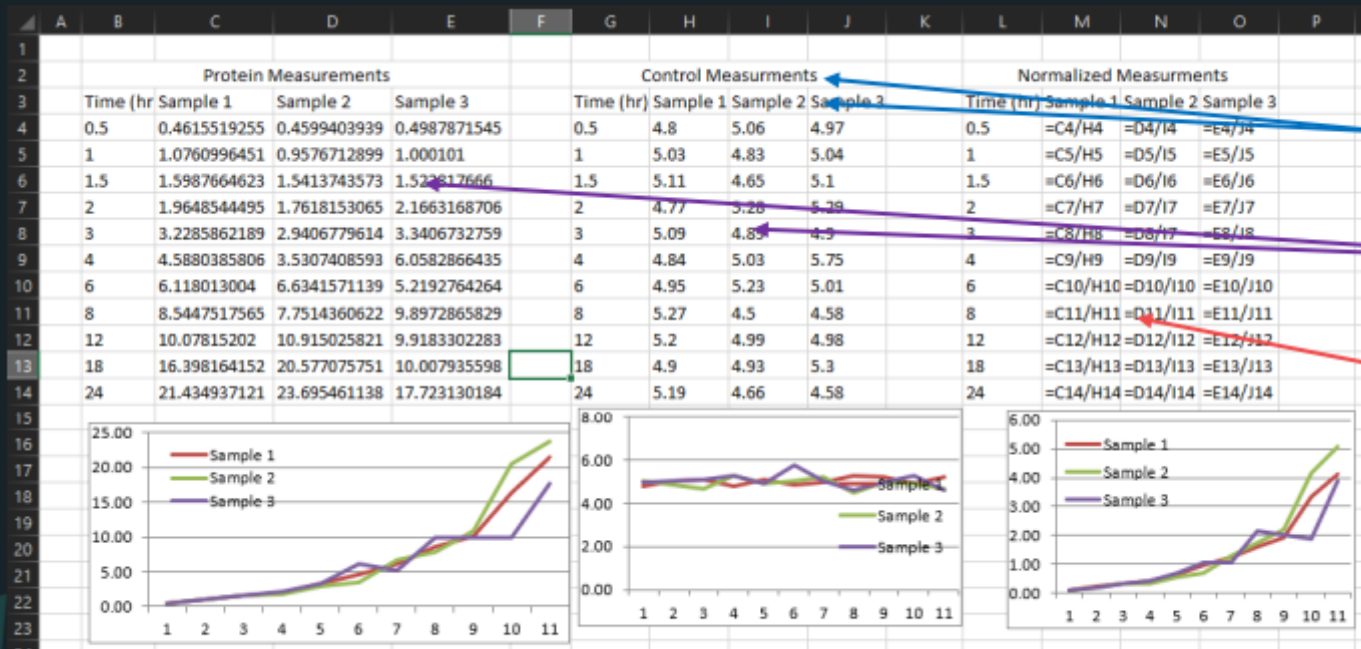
|  | A | B | C | D | E | F | G | H | I | J | K | L | M | N | O | P |
|---|---|---|---|---|---|---|---|---|---|---|---|---|---|---|---|---|
| 1 | | | | | | | | | | | | | | | | |
| 2 | | | Protein Measurements | | | | | Control Measurments | | | | | Normalized Measurments | | | |
| 3 | | Time (hr | Sample 1 | Sample 2 | Sample 3 | | Time (hr) | Sample 1 | Sample 2 | Sample 3 | | Time (hr) | Sample 1 | Sample 2 | Sample 3 | |
| 4 | | 0.5 | 0.4615519255 | 0.4599403939 | 0.4987871545 | | 0.5 | 4.8 | 5.06 | 4.97 | | 0.5 | =C4/H4 | =D4/I4 | =E4/J4 | |
| 5 | | 1 | 1.0760996451 | 0.9576712899 | 1.000101 | | 1 | 5.03 | 4.83 | 5.04 | | 1 | =C5/H5 | =D5/I5 | =E5/J5 | |
| 6 | | 1.5 | 1.5987664623 | 1.5413743573 | 1.522817666 | | 1.5 | 5.11 | 4.65 | 5.1 | | 1.5 | =C6/H6 | =D6/I6 | =E6/J6 | |
| 7 | | 2 | 1.9648544495 | 1.7618153065 | 2.1663168706 | | 2 | 4.77 | 5.28 | 5.29 | | 2 | =C7/H7 | =D7/I7 | =E7/J7 | |
| 8 | | 3 | 3.2285862189 | 2.9406779614 | 3.3406732759 | | 3 | 5.09 | 4.85 | 4.9 | | 3 | =C8/H8 | =D8/I8 | =E8/J8 | |
| 9 | | 4 | 4.5880385806 | 3.5307408593 | 6.0582866435 | | 4 | 4.84 | 5.03 | 5.75 | | 4 | =C9/H9 | =D9/I9 | =E9/J9 | |
| 10 | | 6 | 6.118013004 | 6.6341571139 | 5.2192764264 | | 6 | 4.95 | 5.23 | 5.01 | | 6 | =C10/H10 | =D10/I10 | =E10/J10 | |
| 11 | | 8 | 8.5447517565 | 7.7514360622 | 9.8972865829 | | 8 | 5.27 | 4.5 | 4.58 | | 8 | =C11/H11 | =D11/I11 | =E11/J11 | |
| 12 | | 12 | 10.07815202 | 10.915025821 | 9.9183302283 | | 12 | 5.2 | 4.99 | 4.98 | | 12 | =C12/H12 | =D12/I12 | =E12/J12 | |
| 13 | | 18 | 16.398164152 | 20.577075751 | 10.007935598 | | 18 | 4.9 | 4.93 | 5.3 | | 18 | =C13/H13 | =D13/I13 | =E13/J13 | |
| 14 | | 24 | 21.434937121 | 23.695461138 | 17.723130184 | | 24 | 5.19 | 4.66 | 4.58 | | 24 | =C14/H14 | =D14/I14 | =E14/J14 | |

15 16 17 18 19 20 21 22 23

25.00 20.00 15.00 10.00 5.00 0.00
Sample 1
Sample 2
Sample 3
1 2 3 4 5 6 7 8 9 10 11

8.00 6.00 4.00 2.00 0.00
Sample 1
Sample 2
Sample 3
1 2 3 4 5 6 7 8 9 10 11

6.00 5.00 4.00 3.00 2.00 1.00 0.00
Sample 1
Sample 2
Sample 3
1 2 3 4 5 6 7 8 9 10 11